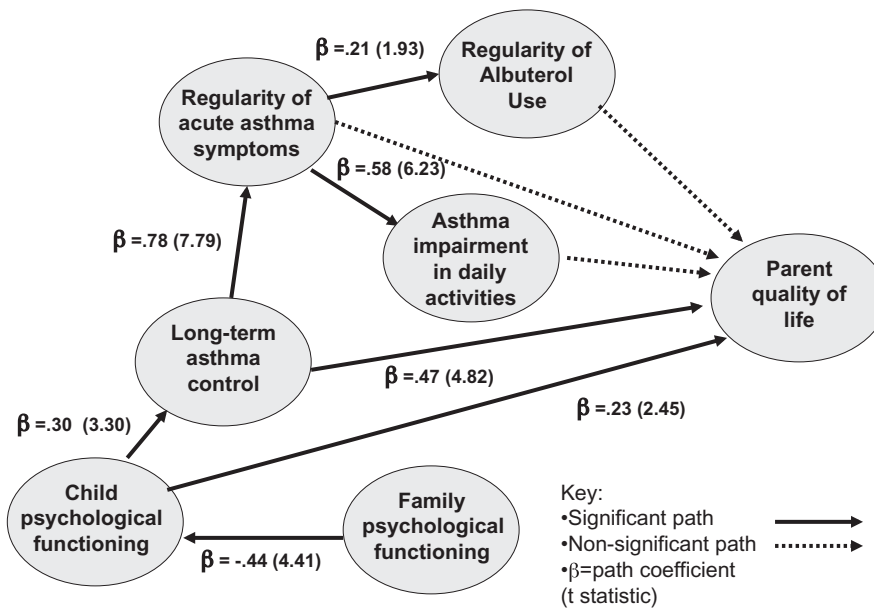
$\beta$ =.21 (1.93)

Regularity of Albuterol Use

Regularity of acute asthma symptoms

$\beta$ =.58 (6.23)

$\beta$ =.78 (7.79)

Asthma impairment in daily activities

Parent quality of life

Long-term asthma control

$\beta$ =.47 (4.82)

$\beta$ =.30 (3.30)

$\beta$ =.23 (2.45)

Child psychological functioning

Family psychological functioning

$\beta$ = -.44 (4.41)

Key:
•Significant path
•Non-significant path
•$\beta$=path coefficient (t statistic)